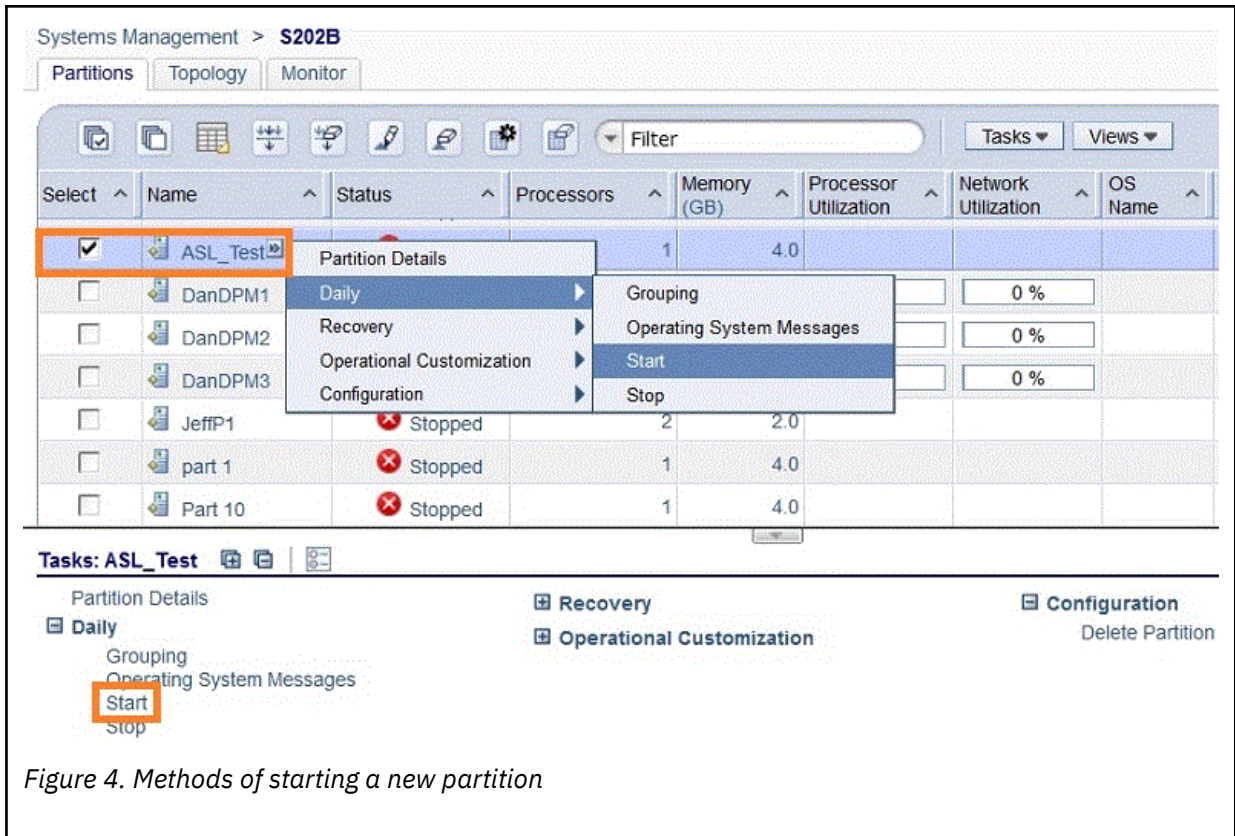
Systems Management > S202B

Partitions | Topology | Monitor

Filter

Tasks ▾ | Views ▾

| Select | Name | Status | Processors | Memory (GB) | Processor Utilization | Network Utilization | OS Name |
|---|---|---|---|---|---|---|---|
| ☑ | ASL_Test | | 1 | 4.0 | | | |
| ☐ | DanDPM1 | | | | | 0 % | |
| ☐ | DanDPM2 | | | | | 0 % | |
| ☐ | DanDPM3 | | | | | 0 % | |
| ☐ | JeffP1 | Stopped | 2 | 2.0 | | | |
| ☐ | part 1 | Stopped | 1 | 4.0 | | | |
| ☐ | Part 10 | Stopped | 1 | 4.0 | | | |

Partition Details
Daily
Recovery
Operational Customization
Configuration

Grouping
Operating System Messages
Start
Stop

Tasks: ASL_Test

Partition Details
Daily
Grouping
Operating System Messages
Start
Stop

Recovery
Operational Customization

Configuration
Delete Partition

Figure 4. Methods of starting a new partition